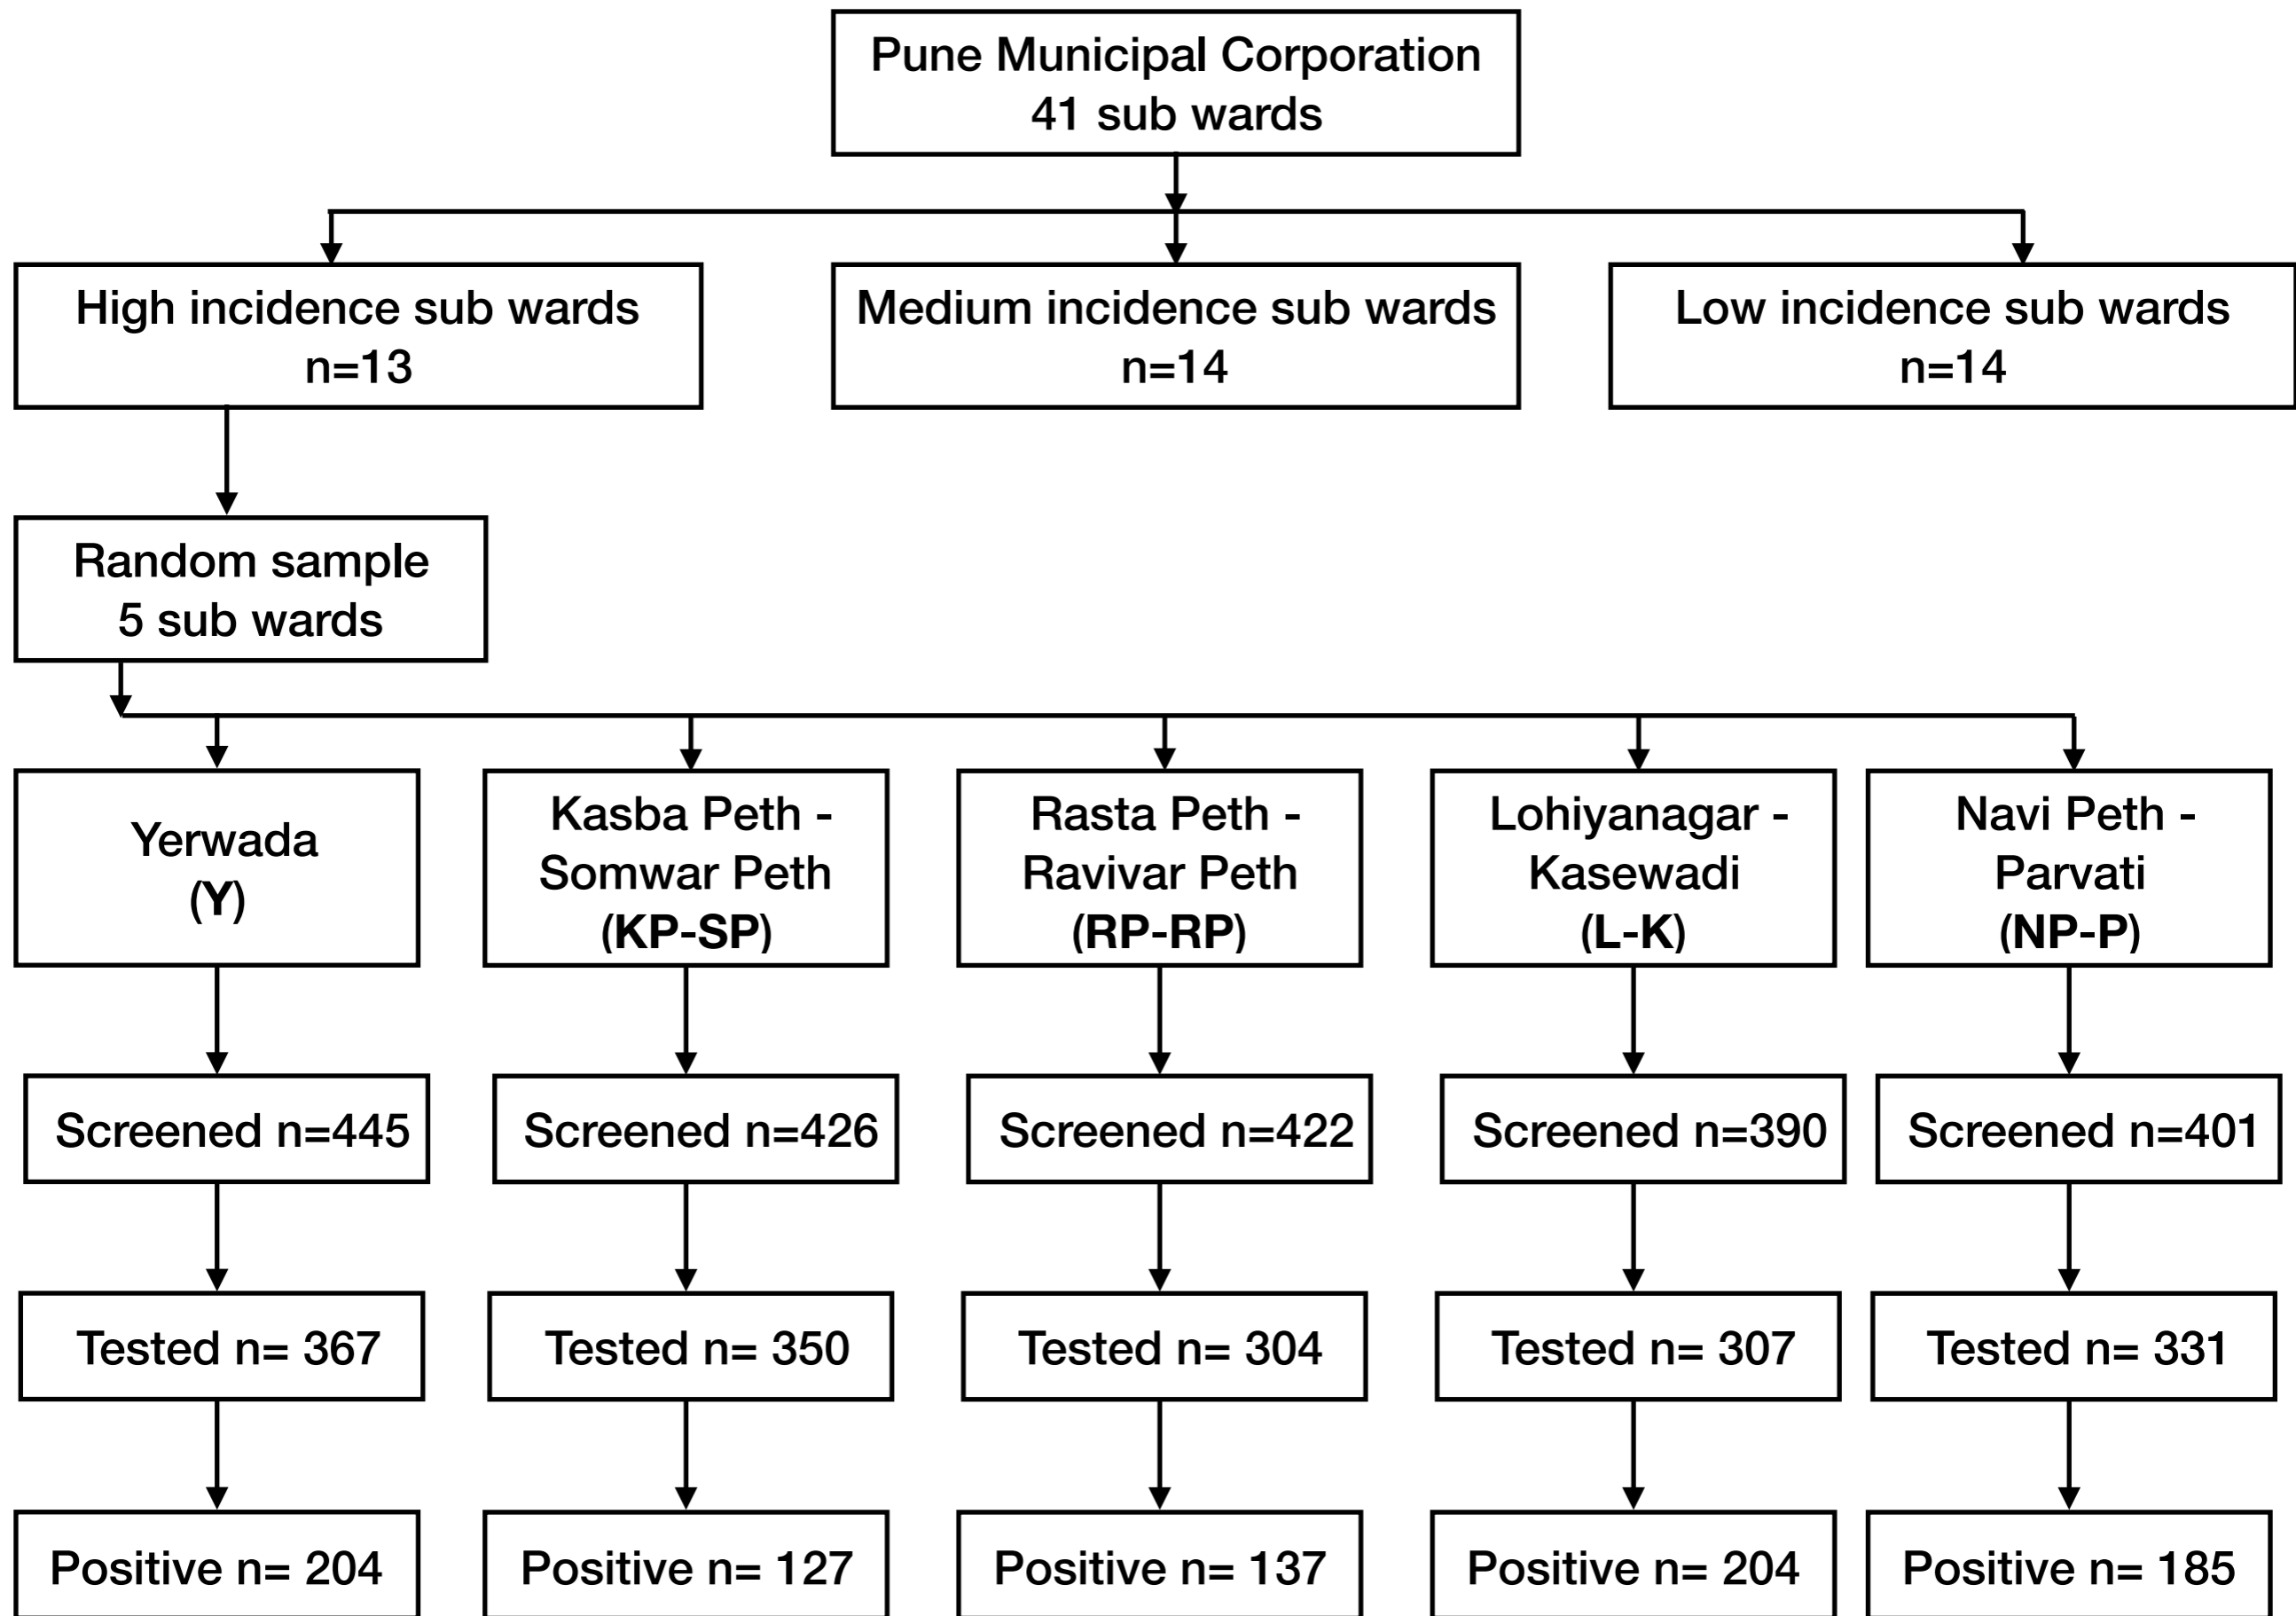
Pune Municipal Corporation
41 sub wards

High incidence sub wards
n=13

Medium incidence sub wards
n=14

Low incidence sub wards
n=14

Random sample
5 sub wards

Yerwada
(Y)

Kasba Peth - Somwar Peth
(KP-SP)

Rasta Peth - Ravivar Peth
(RP-RP)

Lohiyanagar - Kasewadi
(L-K)

Navi Peth - Parvati
(NP-P)

Screened n=445

Screened n=426

Screened n=422

Screened n=390

Screened n=401

Tested n= 367

Tested n= 350

Tested n= 304

Tested n= 307

Tested n= 331

Positive n= 204

Positive n= 127

Positive n= 137

Positive n= 204

Positive n= 185